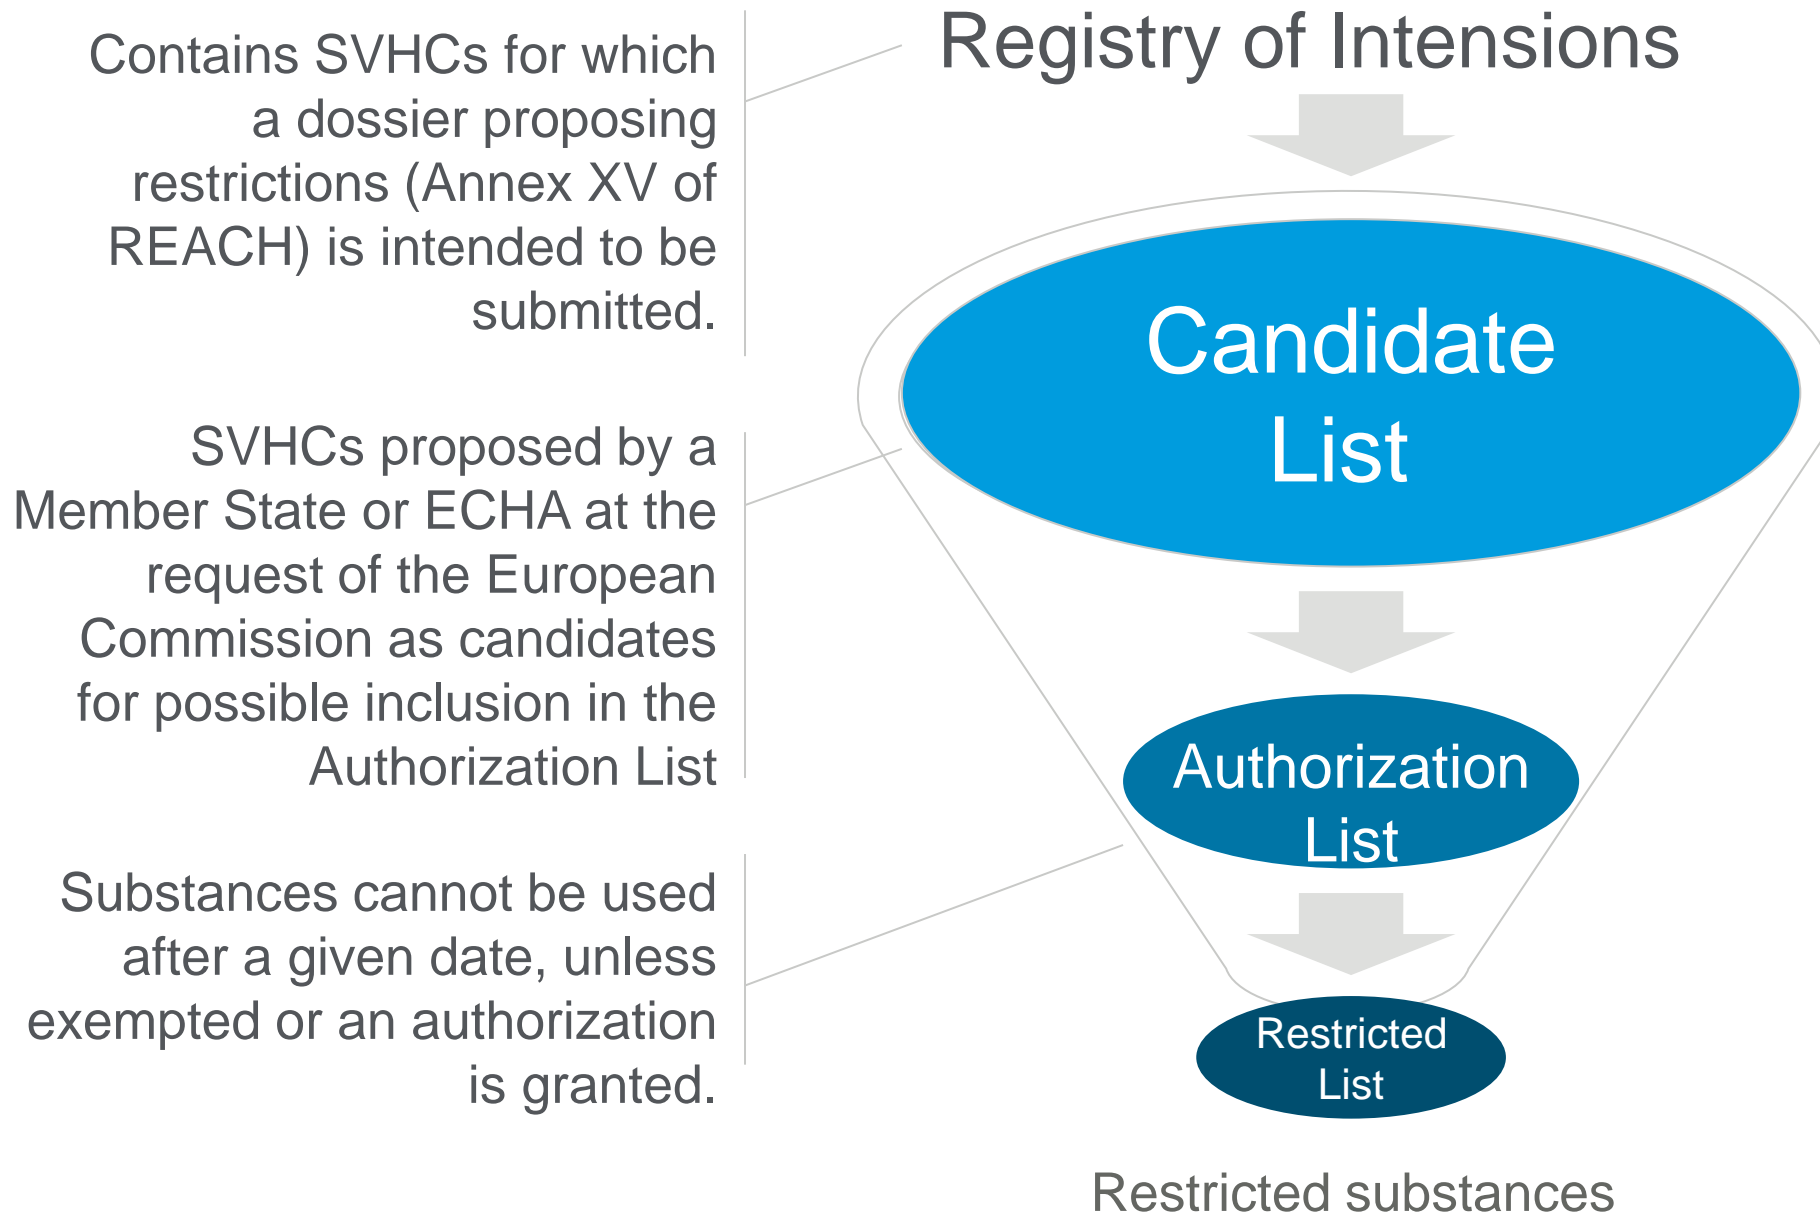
Contains SVHCs for which a dossier proposing restrictions (Annex XV of REACH) is intended to be submitted.

Registry of Intensions

SVHCs proposed by a Member State or ECHA at the request of the European Commission as candidates for possible inclusion in the Authorization List

Candidate List

Substances cannot be used after a given date, unless exempted or an authorization is granted.

Authorization List

Restricted List

Restricted substances